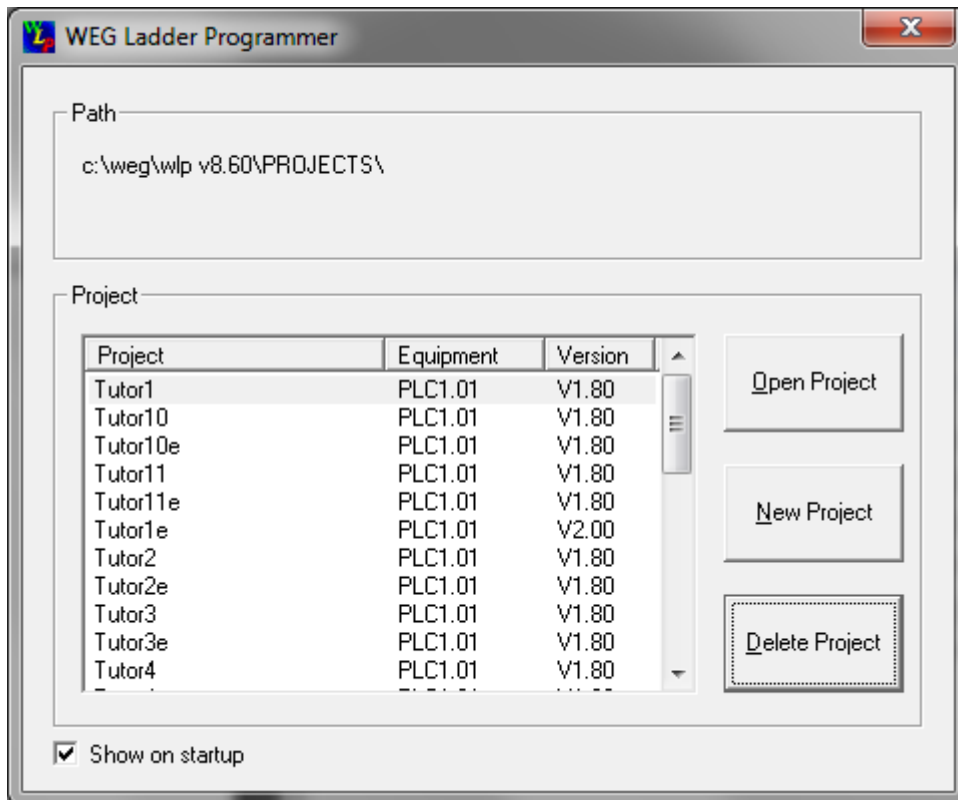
WEG Ladder Programmer

Path

c:\weg\wlp v8.60\PROJECTS\

Project

| Project | Equipment | Version |
|---|---|---|
| Tutor1 | PLC1.01 | V1.80 |
| Tutor10 | PLC1.01 | V1.80 |
| Tutor10e | PLC1.01 | V1.80 |
| Tutor11 | PLC1.01 | V1.80 |
| Tutor11e | PLC1.01 | V1.80 |
| Tutor1e | PLC1.01 | V2.00 |
| Tutor2 | PLC1.01 | V1.80 |
| Tutor2e | PLC1.01 | V1.80 |
| Tutor3 | PLC1.01 | V1.80 |
| Tutor3e | PLC1.01 | V1.80 |
| Tutor4 | PLC1.01 | V1.80 |
| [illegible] | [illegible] | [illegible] |

Open Project

New Project

Delete Project

Show on startup